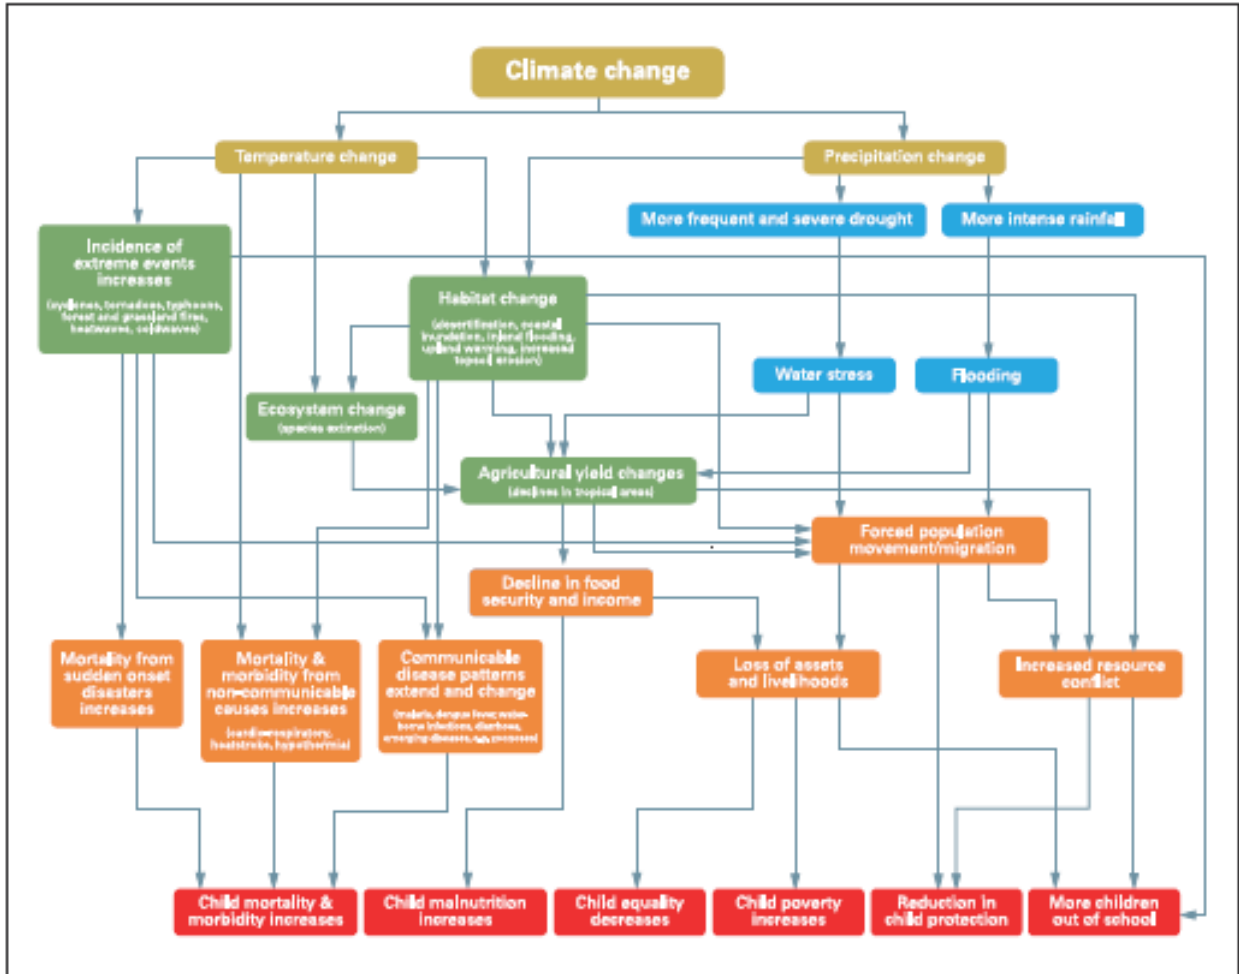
Climate change

Temperature change

Precipitation change

More frequent and severe drought

More intense rainfall

Incidence of extreme events increases

(cyclones, tornadoes, typhoons, forest and grassland fires, heatwaves, coldwaves)

Habitat change

(desertification, coastal inundation, inland flooding, upland warming, increased topsoil erosion)

Water stress

Flooding

Ecosystem change

(species extinction)

Agricultural yield changes

(declines in tropical areas)

Forced population movement/migration

Decline in food security and income

Mortality from sudden onset disasters increases

Mortality & morbidity from non-communicable causes increases

(cardio-respiratory, heatstroke, hypothermia)

Communicable disease patterns extend and change

(malaria, dengue fever, water-borne infections, diarrhoea, emerging diseases, etc. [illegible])

Loss of assets and livelihoods

Increased resource conflict

Child mortality & morbidity increases

Child malnutrition increases

Child equality decreases

Child poverty increases

Reduction in child protection

More children out of school